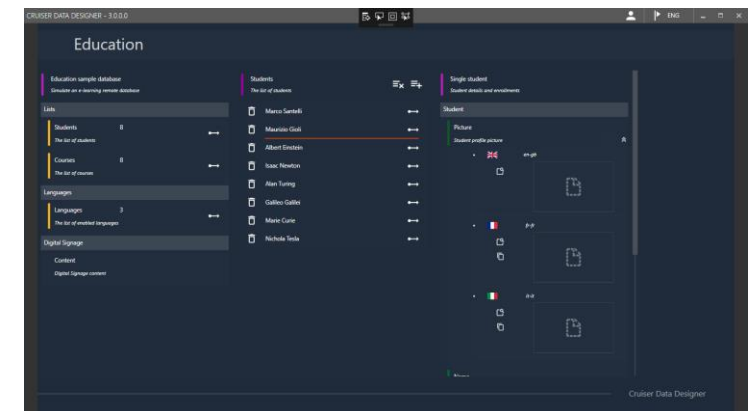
CRUISER DATA DESIGNER - 3.0.0.0

ENG

Education

Education sample database
Simulate an e-learning remote database

Lists

Students 8
The list of students

Courses 8
The list of courses

Languages

Languages 3
The list of enabled languages

Digital Signage

Content
Digital Signage content

Students
The list of students

Marco Santelli
Maurizio Gioli
Albert Einstein
Isaac Newton
Alan Turing
Galileo Galilei
Marie Curie
Nichola Tesla

Single student
Student details and enrollments

Student

Picture
Student profile picture

en-gb

fr-fr

it-it

Cruiser Data Designer